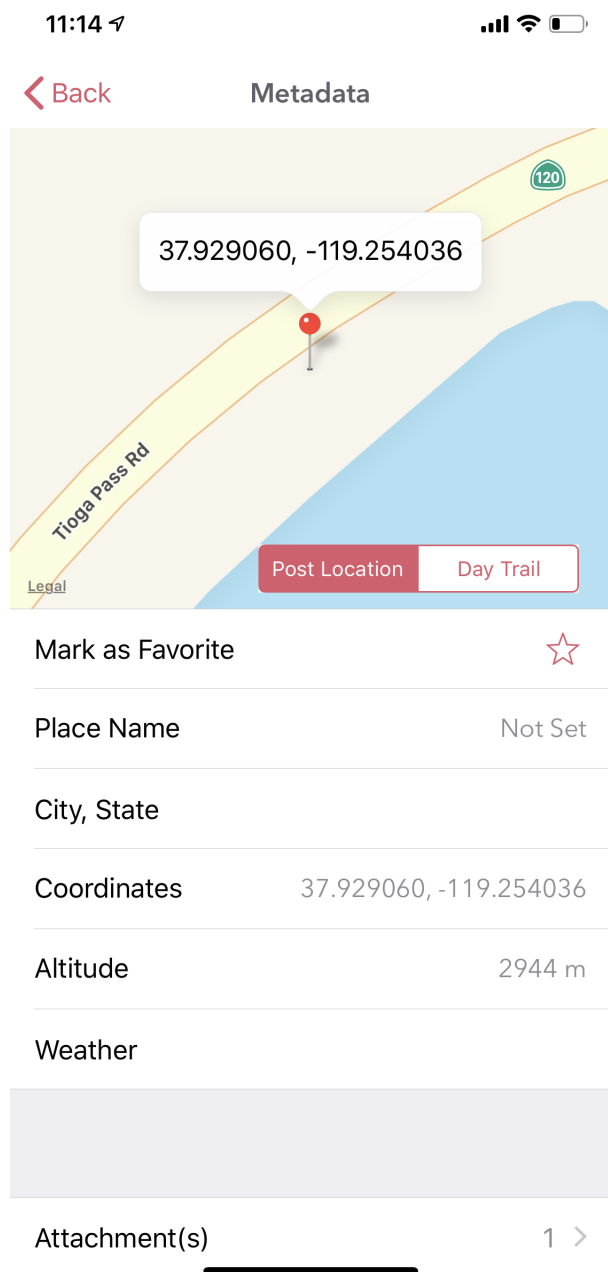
11:14

Back
Metadata

120
37.929060, -119.254036
Tioga Pass Rd
Legal
Post Location
Day Trail

Mark as Favorite
Place Name Not Set
City, State
Coordinates 37.929060, -119.254036
Altitude 2944 m
Weather

Attachment(s) 1